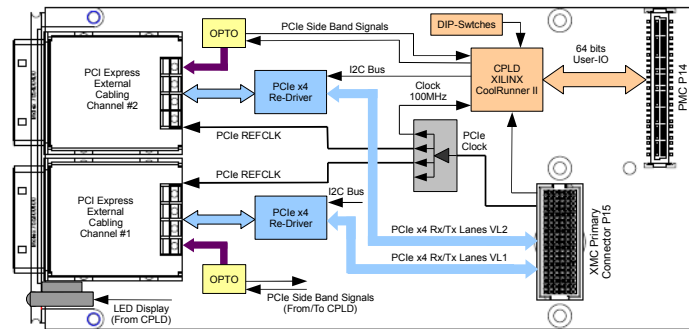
OPTO

PCIe Side Band Signals

DIP-Swtches

CPLD XILINX CoolRunner II

64 bits User-IO

PMC P14

PCI Express External Cabling Channel #2

I2C Bus

PCIe x4 Re-Driver

Clock 100MHz

PCIe REFCLK

PCIe Clock

PCIe REFCLK

PCI Express External Cabling Channel #1

I2C Bus

PCIe x4 Re-Driver

PCIe x4 Rx/Tx Lanes VL2

PCIe x4 Rx/Tx Lanes VL1

XMC Primary Connector P15

OPTO

LED Display (From CPLD)

PCIe Side Band Signals (From/To CPLD)